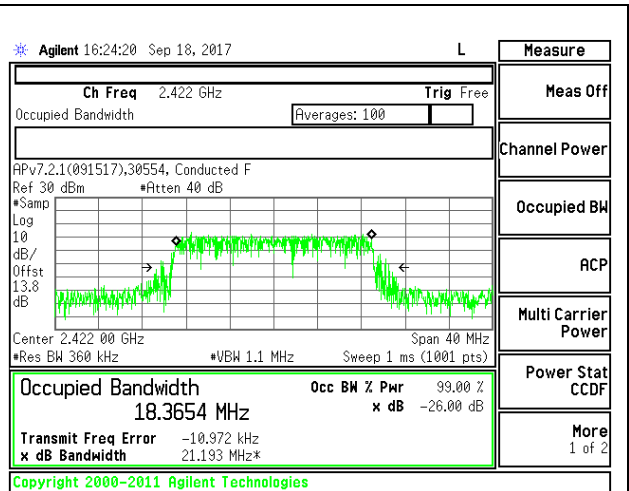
Agilent 16:24:20 Sep 18, 2017 L

Ch Freq 2.422 GHz Trig Free

Occupied Bandwidth Averages: 100

APv7.2.1(091517).30554, Conducted F

Ref 30 dBm #Atten 40 dB

#Samp
Log
10
dB/
Offst
13.8
dB

Center 2.422 00 GHz Span 40 MHz

#Res BW 360 kHz #VBW 1.1 MHz Sweep 1 ms (1001 pts)

Occupied Bandwidth Occ BW % Pwr 99.00 %

18.3654 MHz x dB -26.00 dB

Transmit Freq Error -10.972 kHz

x dB Bandwidth 21.193 MHz*

Copyright 2000-2011 Agilent Technologies

Measure

Meas Off

Channel Power

Occupied BW

ACP

Multi Carrier Power

Power Stat CCDF

More 1 of 2